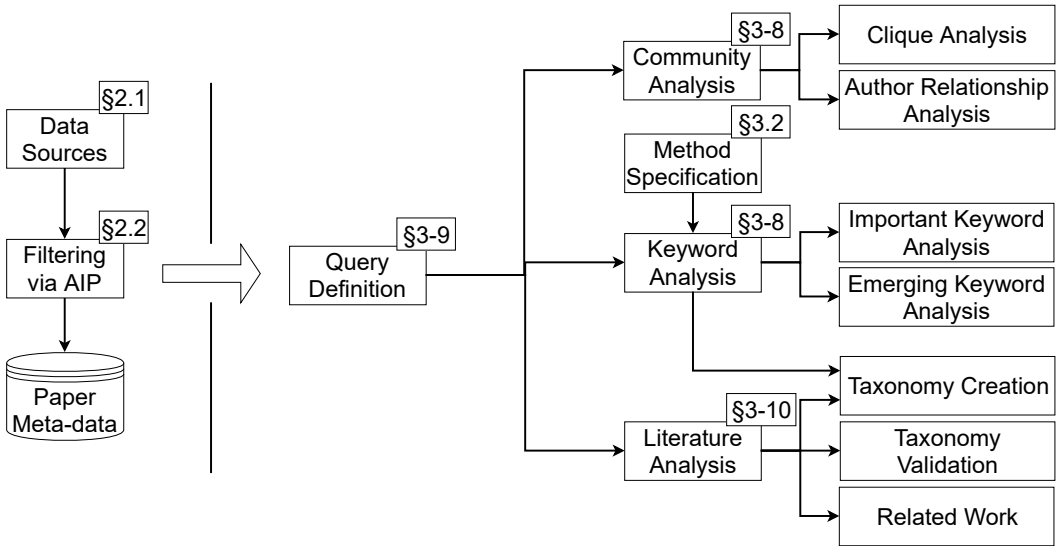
§2.1
Data Sources

§2.2
Filtering via AIP

Paper Meta-data

§3-9
Query Definition

§3-8
Community Analysis

Clique Analysis

Author Relationship Analysis

§3.2
Method Specification

§3-8
Keyword Analysis

Important Keyword Analysis

Emerging Keyword Analysis

Taxonomy Creation

§3-10
Literature Analysis

Taxonomy Validation

Related Work